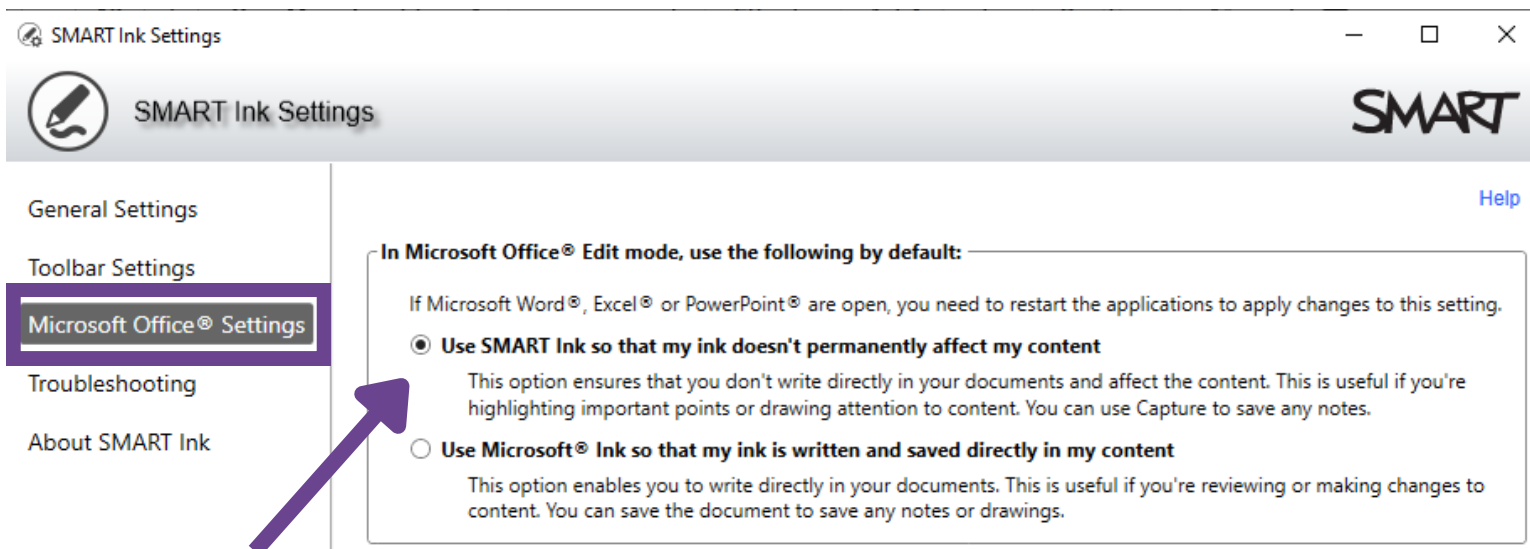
SMART Ink Settings

SMART Ink Settings

SMART

General Settings

Toolbar Settings

Microsoft Office® Settings

Troubleshooting

About SMART Ink

Help

In Microsoft Office® Edit mode, use the following by default:

If Microsoft Word®, Excel® or PowerPoint® are open, you need to restart the applications to apply changes to this setting.

Use SMART Ink so that my ink doesn't permanently affect my content

This option ensures that you don't write directly in your documents and affect the content. This is useful if you're highlighting important points or drawing attention to content. You can use Capture to save any notes.

Use Microsoft® Ink so that my ink is written and saved directly in my content

This option enables you to write directly in your documents. This is useful if you're reviewing or making changes to content. You can save the document to save any notes or drawings.